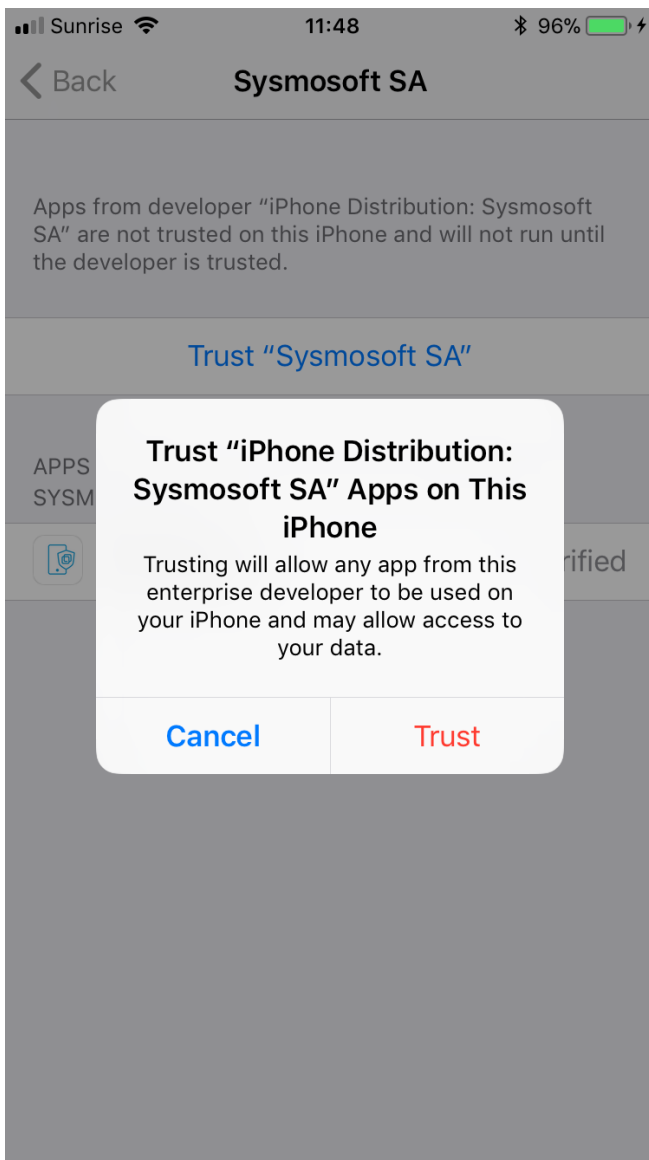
Sunrise 11:48 96%

Back Sysmosoft SA

Apps from developer “iPhone Distribution: Sysmosoft SA” are not trusted on this iPhone and will not run until the developer is trusted.

Trust “Sysmosoft SA”

APPS
SYSM

rified

Trust “iPhone Distribution: Sysmosoft SA” Apps on This iPhone

Trusting will allow any app from this enterprise developer to be used on your iPhone and may allow access to your data.

Cancel Trust